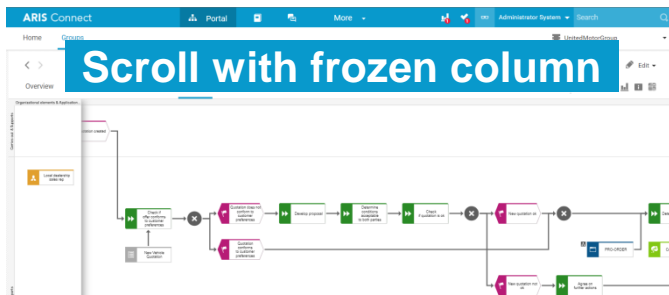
ARIS Connect
Portal
More
Administrator System
Search
Home
Groups
UnitedMotorGroup
Scroll with frozen column
Edit
Overview
Organizational elements & Application
Quotation created
Local dealership sales rep
Check if offer conforms to customer preferences
New Vehicle Quotation
Quotation does not conform to customer preferences
Develop proposal
Determine conditions acceptable to both parties
Check if quotation is ok
New quotation ok
Quotation conforms to customer preferences
PRO-ORDER
New quotation not ok
Agree on further actions